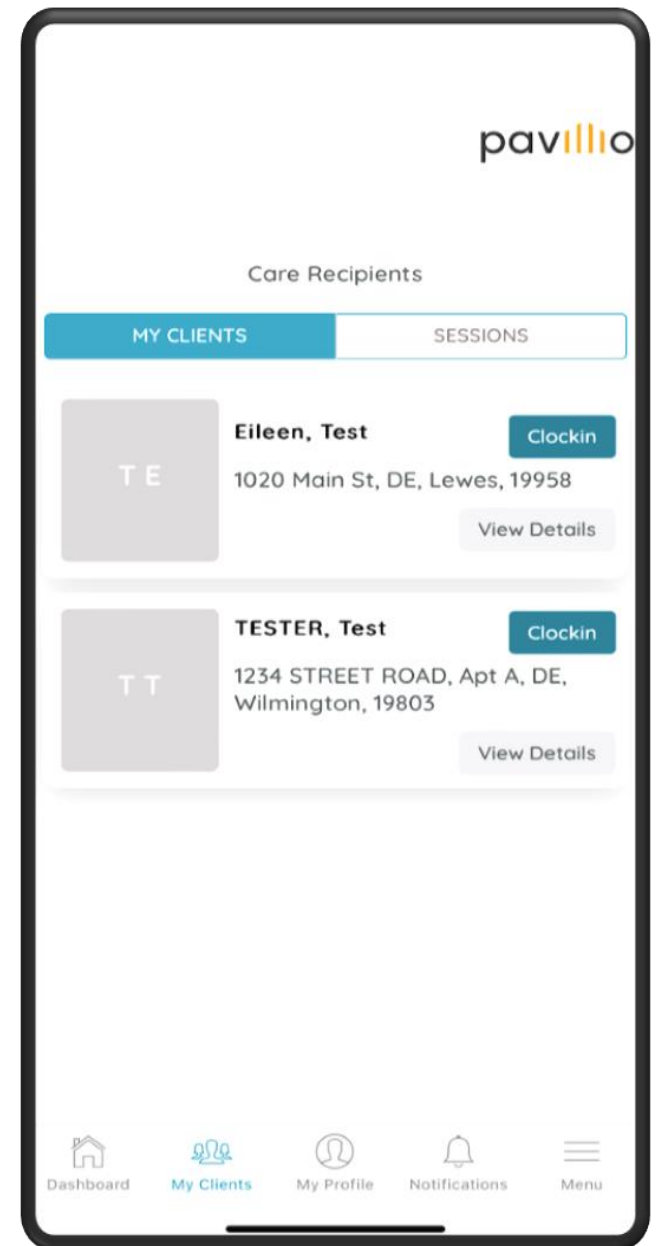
pavillio

Care Recipients

MY CLIENTS

SESSIONS

T E

Eileen, Test

Clockin

1020 Main St, DE, Lewes, 19958

View Details

T T

TESTER, Test

Clockin

1234 STREET ROAD, Apt A, DE, Wilmington, 19803

View Details

Dashboard

My Clients

My Profile

Notifications

Menu